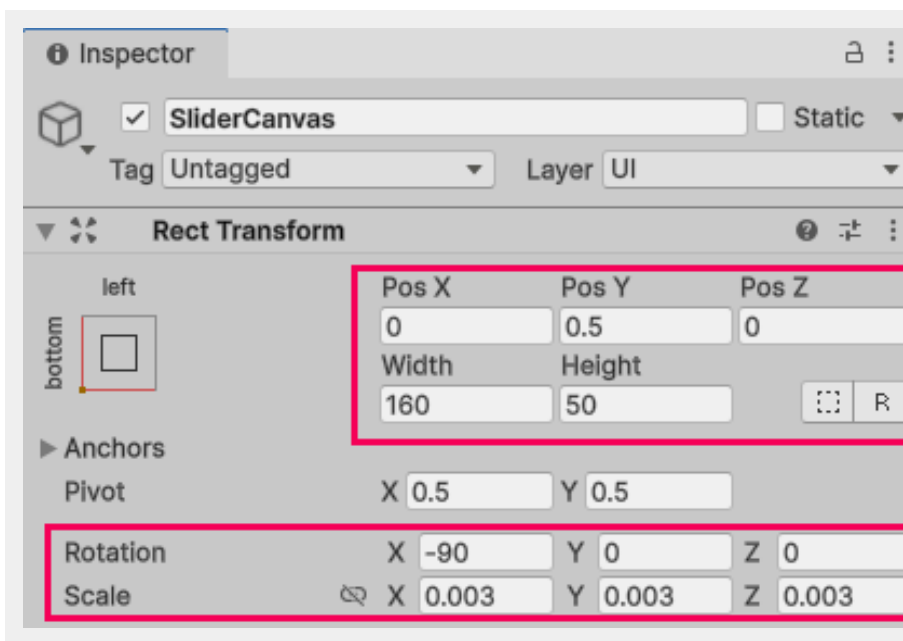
Inspector

SliderCanvas
Static
Tag Untagged
Layer UI

Rect Transform

left
bottom

| Pos X | Pos Y | Pos Z |
|---|---|---|
| 0 | 0.5 | 0 |
| Width | Height | |
| 160 | 50 | R |

Anchors
Pivot X 0.5 Y 0.5

Rotation X -90 Y 0 Z 0
Scale X 0.003 Y 0.003 Z 0.003